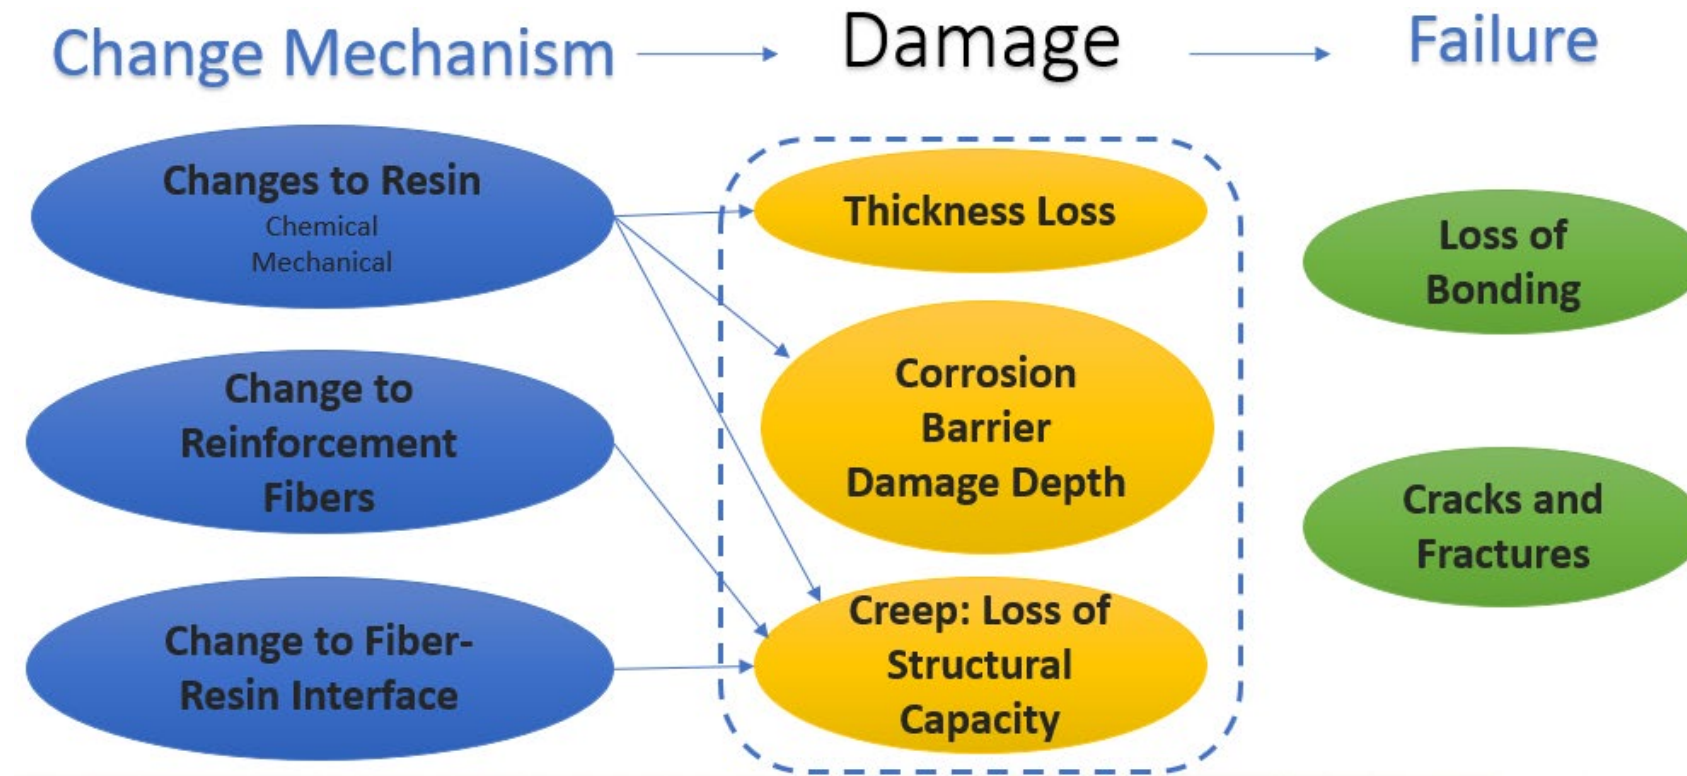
Change Mechanism

Damage

Failure

Changes to Resin
Chemical
Mechanical

Change to Reinforcement Fibers

Change to Fiber-Resin Interface

Thickness Loss

Corrosion Barrier Damage Depth

Creep: Loss of Structural Capacity

Loss of Bonding

Cracks and Fractures